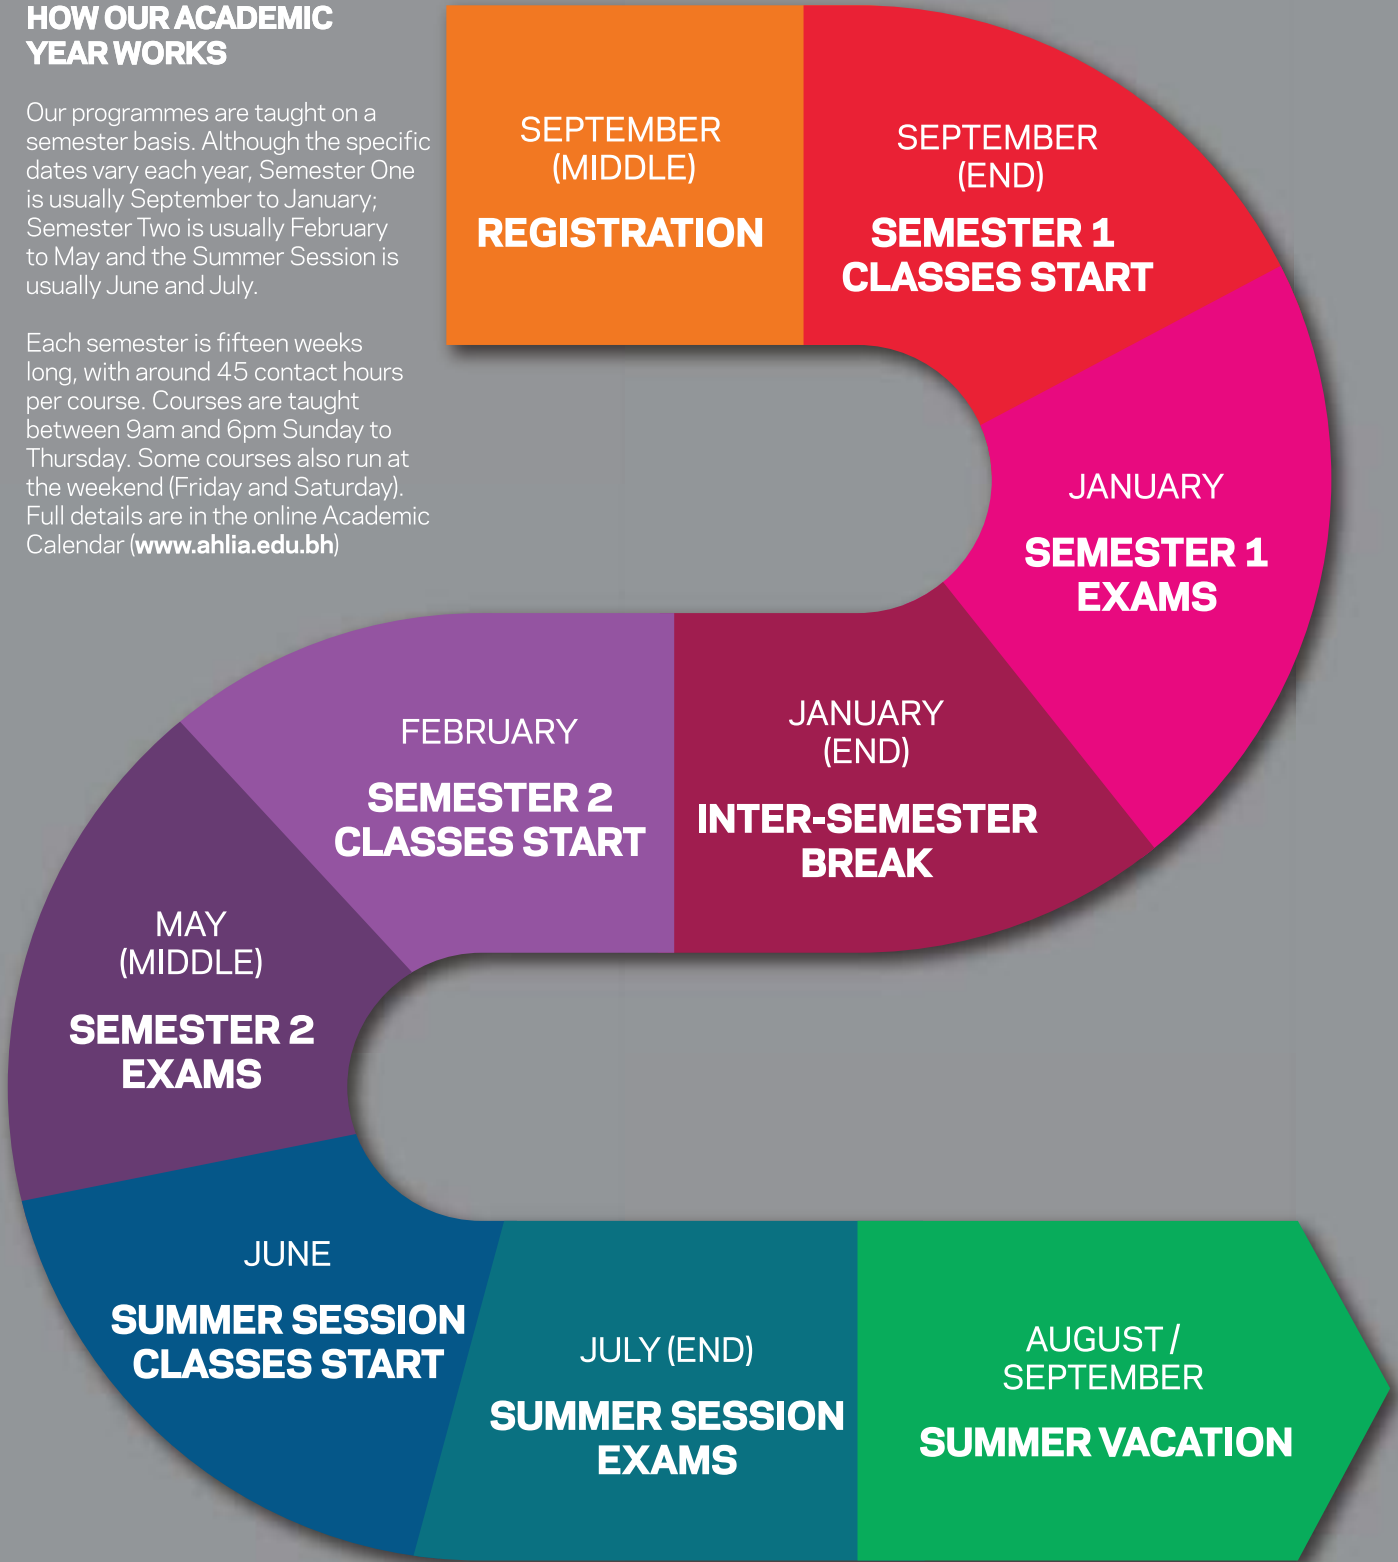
HOW OUR ACADEMIC YEAR WORKS

Our programmes are taught on a semester basis. Although the specific dates vary each year, Semester One is usually September to January; Semester Two is usually February to May and the Summer Session is usually June and July.

Each semester is fifteen weeks long, with around 45 contact hours per course. Courses are taught between 9am and 6pm Sunday to Thursday. Some courses also run at the weekend (Friday and Saturday). Full details are in the online Academic Calendar (www.ahlia.edu.bh)

SEPTEMBER (MIDDLE)
REGISTRATION

SEPTEMBER (END)
SEMESTER 1 CLASSES START

JANUARY
SEMESTER 1 EXAMS

JANUARY (END)
INTER-SEMESTER BREAK

FEBRUARY
SEMESTER 2 CLASSES START

MAY (MIDDLE)
SEMESTER 2 EXAMS

JUNE
SUMMER SESSION CLASSES START

JULY (END)
SUMMER SESSION EXAMS

AUGUST / SEPTEMBER
SUMMER VACATION